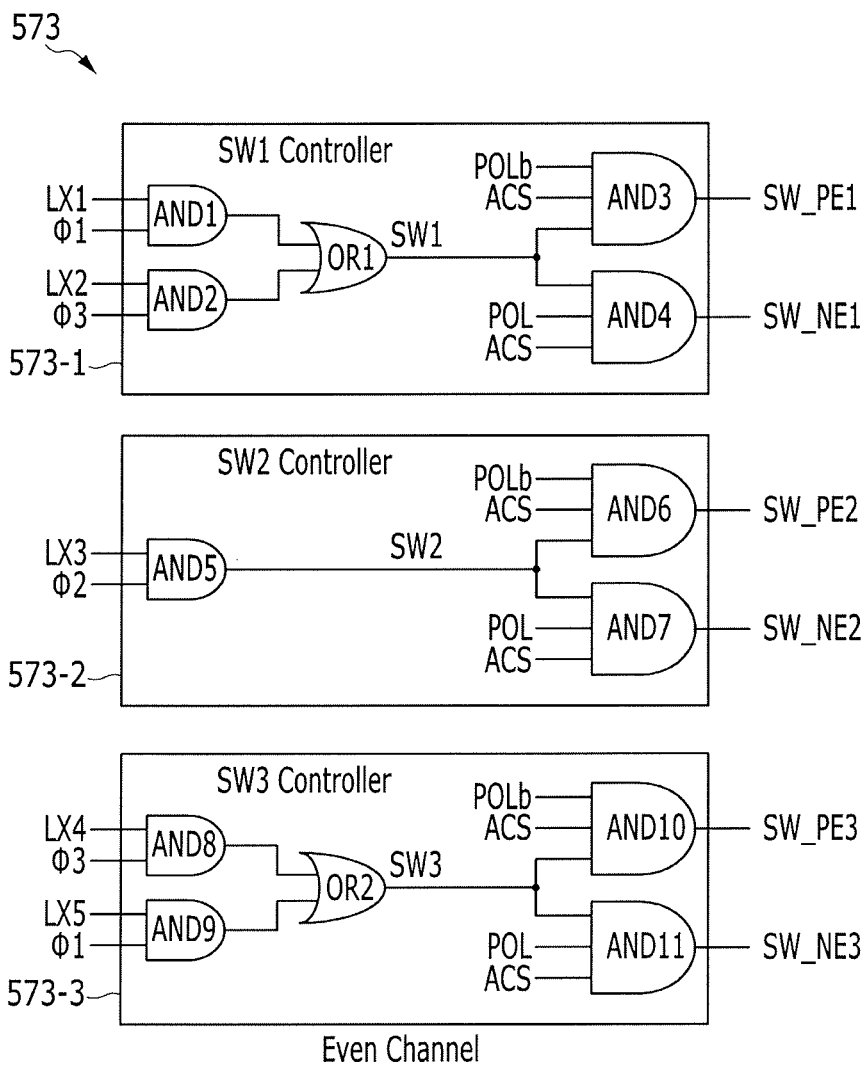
573

SW1 Controller

LX1
Φ1
AND1

LX2
Φ3
AND2

OR1

SW1

POLb
ACS
AND3
SW_PE1

POL
ACS
AND4
SW_NE1

573-1

SW2 Controller

LX3
Φ2
AND5

SW2

POLb
ACS
AND6
SW_PE2

POL
ACS
AND7
SW_NE2

573-2

SW3 Controller

LX4
Φ3
AND8

LX5
Φ1
AND9

OR2

SW3

POLb
ACS
AND10
SW_PE3

POL
ACS
AND11
SW_NE3

573-3

Even Channel